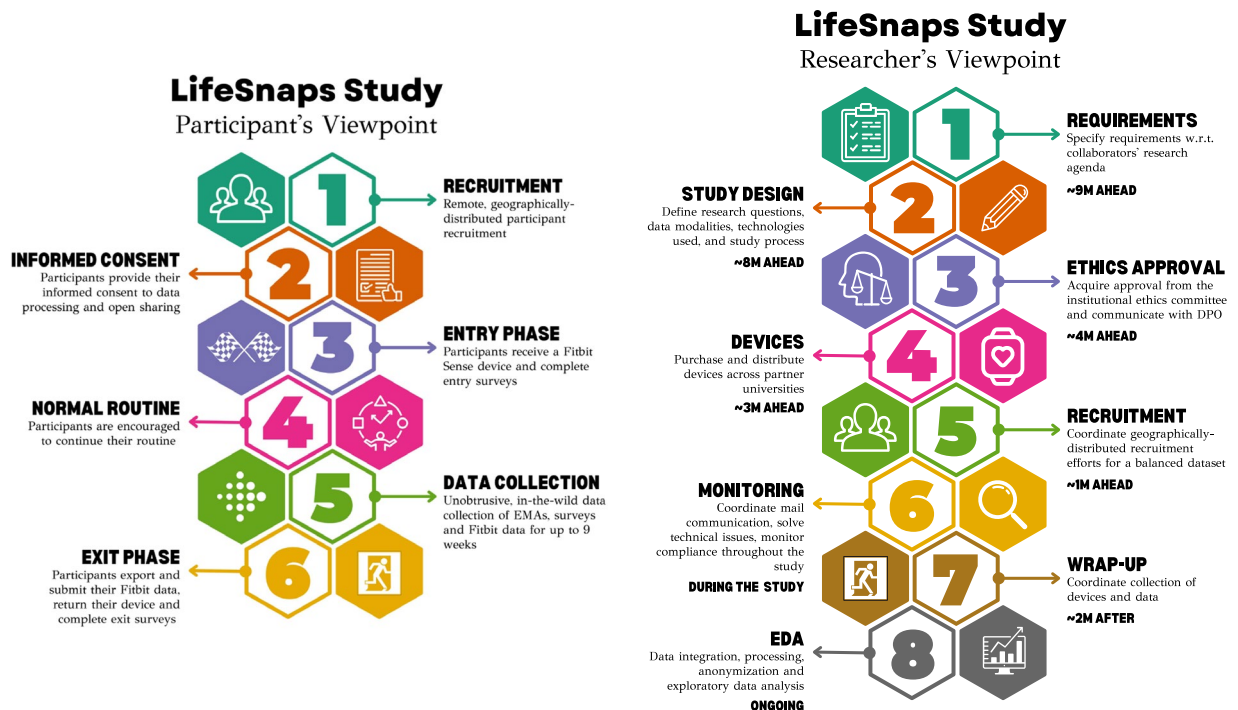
LifeSnaps Study
Participant's Viewpoint

1
RECRUITMENT
Remote, geographically-distributed participant recruitment

2
INFORMED CONSENT
Participants provide their informed consent to data processing and open sharing

3
ENTRY PHASE
Participants receive a Fitbit Sense device and complete entry surveys

4
NORMAL ROUTINE
Participants are encouraged to continue their routine

5
DATA COLLECTION
Unobtrusive, in-the-wild data collection of EMAs, surveys and Fitbit data for up to 9 weeks

6
EXIT PHASE
Participants export and submit their Fitbit data, return their device and complete exit surveys

LifeSnaps Study
Researcher's Viewpoint

1
REQUIREMENTS
Specify requirements w.r.t. collaborators' research agenda
~9M AHEAD

2
STUDY DESIGN
Define research questions, data modalities, technologies used, and study process
~8M AHEAD

3
ETHICS APPROVAL
Acquire approval from the institutional ethics committee and communicate with DPO
~4M AHEAD

4
DEVICES
Purchase and distribute devices across partner universities
~3M AHEAD

5
RECRUITMENT
Coordinate geographically-distributed recruitment efforts for a balanced dataset
~1M AHEAD

6
MONITORING
Coordinate mail communication, solve technical issues, monitor compliance throughout the study
DURING THE STUDY

7
WRAP-UP
Coordinate collection of devices and data
~2M AFTER

8
EDA
Data integration, processing, anonymization and exploratory data analysis
ONGOING